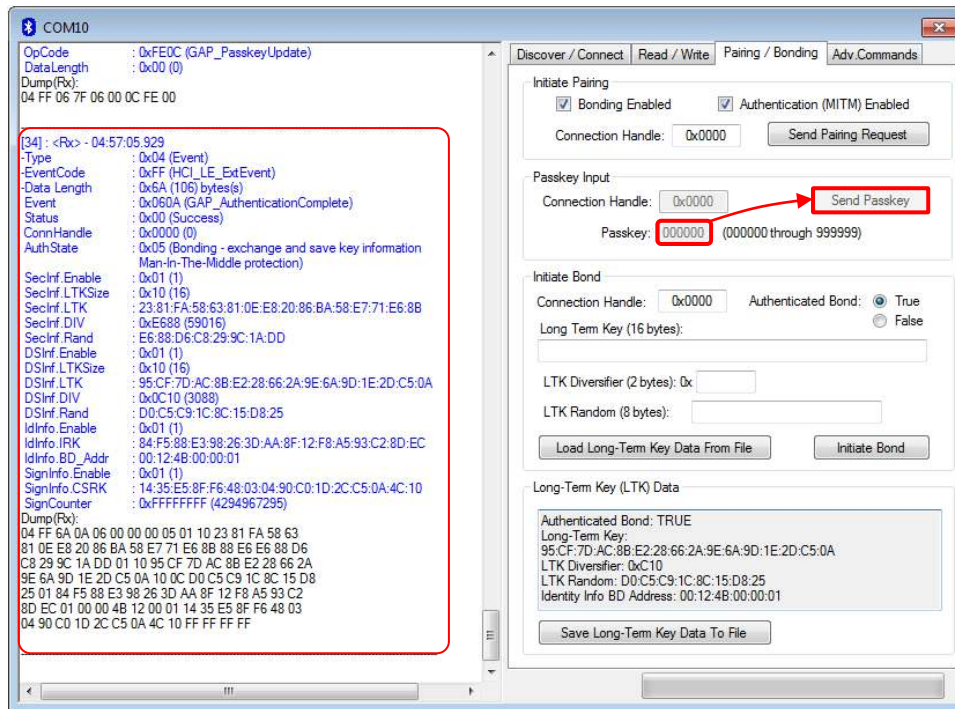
COM10

OpCode : 0xFE0C (GAP_PasskeyUpdate)
DataLength : 0x00 (0)
Dump(Rx):
04 FF 06 7F 06 00 0C FE 00

[34] : <Rx> - 04:57:05.929
-Type : 0x04 (Event)
-EventCode : 0xFF (HCI_LE_ExtEvent)
-Data Length : 0x6A (106) bytes(s)
Event : 0x060A (GAP_AuthenticationComplete)
Status : 0x00 (Success)
ConnHandle : 0x0000 (0)
AuthState : 0x05 (Bonding - exchange and save key information Man-In-The-Middle protection)
SecInf.Enable : 0x01 (1)
SecInf.LTKSize : 0x10 (16)
SecInf.LTK : 23:81:FA:58:63:81:0E:E8:20:86:BA:58:E7:71:E6:8B
SecInf.DIV : 0xE688 (59016)
SecInf.Rand : E6:88:D6:C8:29:9C:1A:DD
DSInf.Enable : 0x01 (1)
DSInf.LTKSize : 0x10 (16)
DSInf.LTK : 95:CF:7D:AC:8B:E2:28:66:2A:9E:6A:9D:1E:2D:C5:0A
DSInf.DIV : 0x0C10 (3088)
DSInf.Rand : D0:C5:C9:1C:8C:15:D8:25
IdInfo.Enable : 0x01 (1)
IdInfo.IRK : 84:F5:88:E3:98:26:3D:AA:8F:12:F8:A5:93:C2:8D:EC
IdInfo.BD_Addr : 00:12:4B:00:00:01
SignInfo.Enable : 0x01 (1)
SignInfo.CSRK : 14:35:E5:8F:F6:48:03:04:90:C0:1D:2C:C5:0A:4C:10
SignCounter : 0xFFFFFFFF (4294967295)
Dump(Rx):
04 FF 6A 0A 06 00 00 00 05 01 10 23 81 FA 58 63
81 0E E8 20 86 BA 58 E7 71 E6 8B 88 E6 E6 88 D6
C8 29 9C 1A DD 01 10 95 CF 7D AC 8B E2 28 66 2A
9E 6A 9D 1E 2D C5 0A 10 0C D0 C5 C9 1C 8C 15 D8
25 01 84 F5 88 E3 98 26 3D AA 8F 12 F8 A5 93 C2
8D EC 01 00 00 4B 12 00 01 14 35 E5 8F F6 48 03
04 90 C0 1D 2C C5 0A 4C 10 FF FF FF FF

III

Discover / Connect | Read / Write | Pairing / Bonding | Adv.Commands

Initiate Pairing
Bonding Enabled
Authentication (MITM) Enabled
Connection Handle: 0x0000
Send Pairing Request

Passkey Input
Connection Handle: 0x0000
Send Passkey
Passkey: 000000 (000000 through 999999)

Initiate Bond
Connection Handle: 0x0000
Authenticated Bond: True
False
Long Term Key (16 bytes):
LTK Diversifier (2 bytes): 0x
LTK Random (8 bytes):
Load Long-Term Key Data From File
Initiate Bond

Long-Term Key (LTK) Data
Authenticated Bond: TRUE
Long-Term Key:
95:CF:7D:AC:8B:E2:28:66:2A:9E:6A:9D:1E:2D:C5:0A
LTK Diversifier: 0xC10
LTK Random: D0:C5:C9:1C:8C:15:D8:25
Identity Info BD Address: 00:12:4B:00:00:01
Save Long-Term Key Data To File